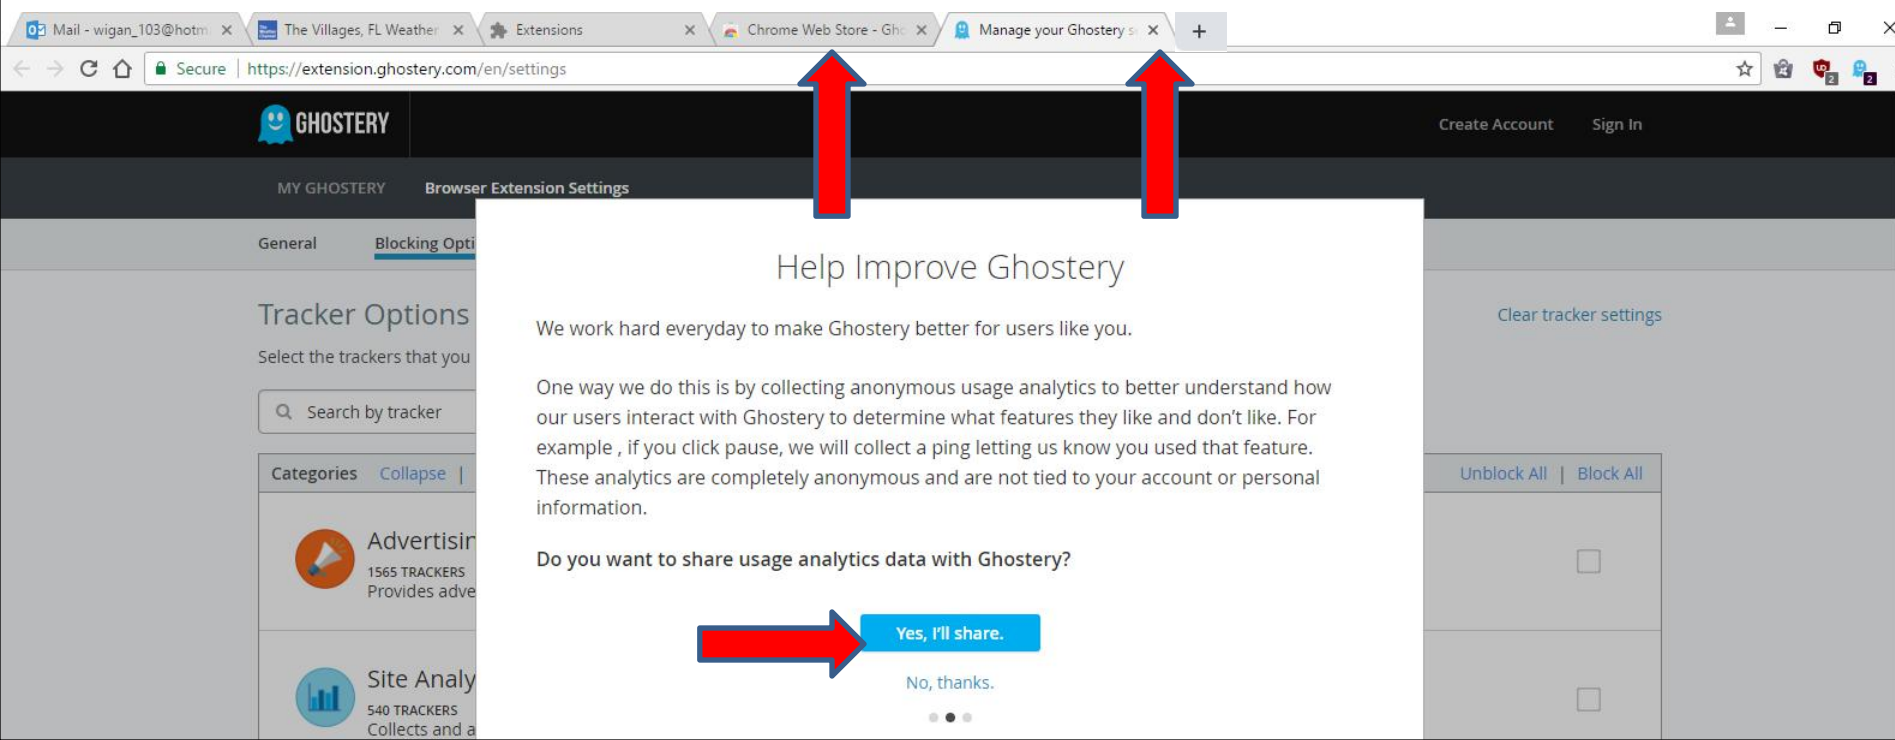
Mail - wigan_103@hotm × The Villages, FL Weather × Extensions × Chrome Web Store - Gho × Manage your Ghostery s ×

Secure https://extension.ghostery.com/en/settings

GHOSTERY

Create Account Sign In

MY GHOSTERY Browser Extension Settings

General Blocking Opti

Tracker Options

Select the trackers that you

Search by tracker

Categories Collapse |

Advertisin
1565 TRACKERS
Provides adve

Site Analy
540 TRACKERS
Collects and a

Clear tracker settings

Unblock All | Block All

Help Improve Ghostery

We work hard everyday to make Ghostery better for users like you.

One way we do this is by collecting anonymous usage analytics to better understand how our users interact with Ghostery to determine what features they like and don't like. For example , if you click pause, we will collect a ping letting us know you used that feature. These analytics are completely anonymous and are not tied to your account or personal information.

Do you want to share usage analytics data with Ghostery?

Yes, I'll share.

No, thanks.